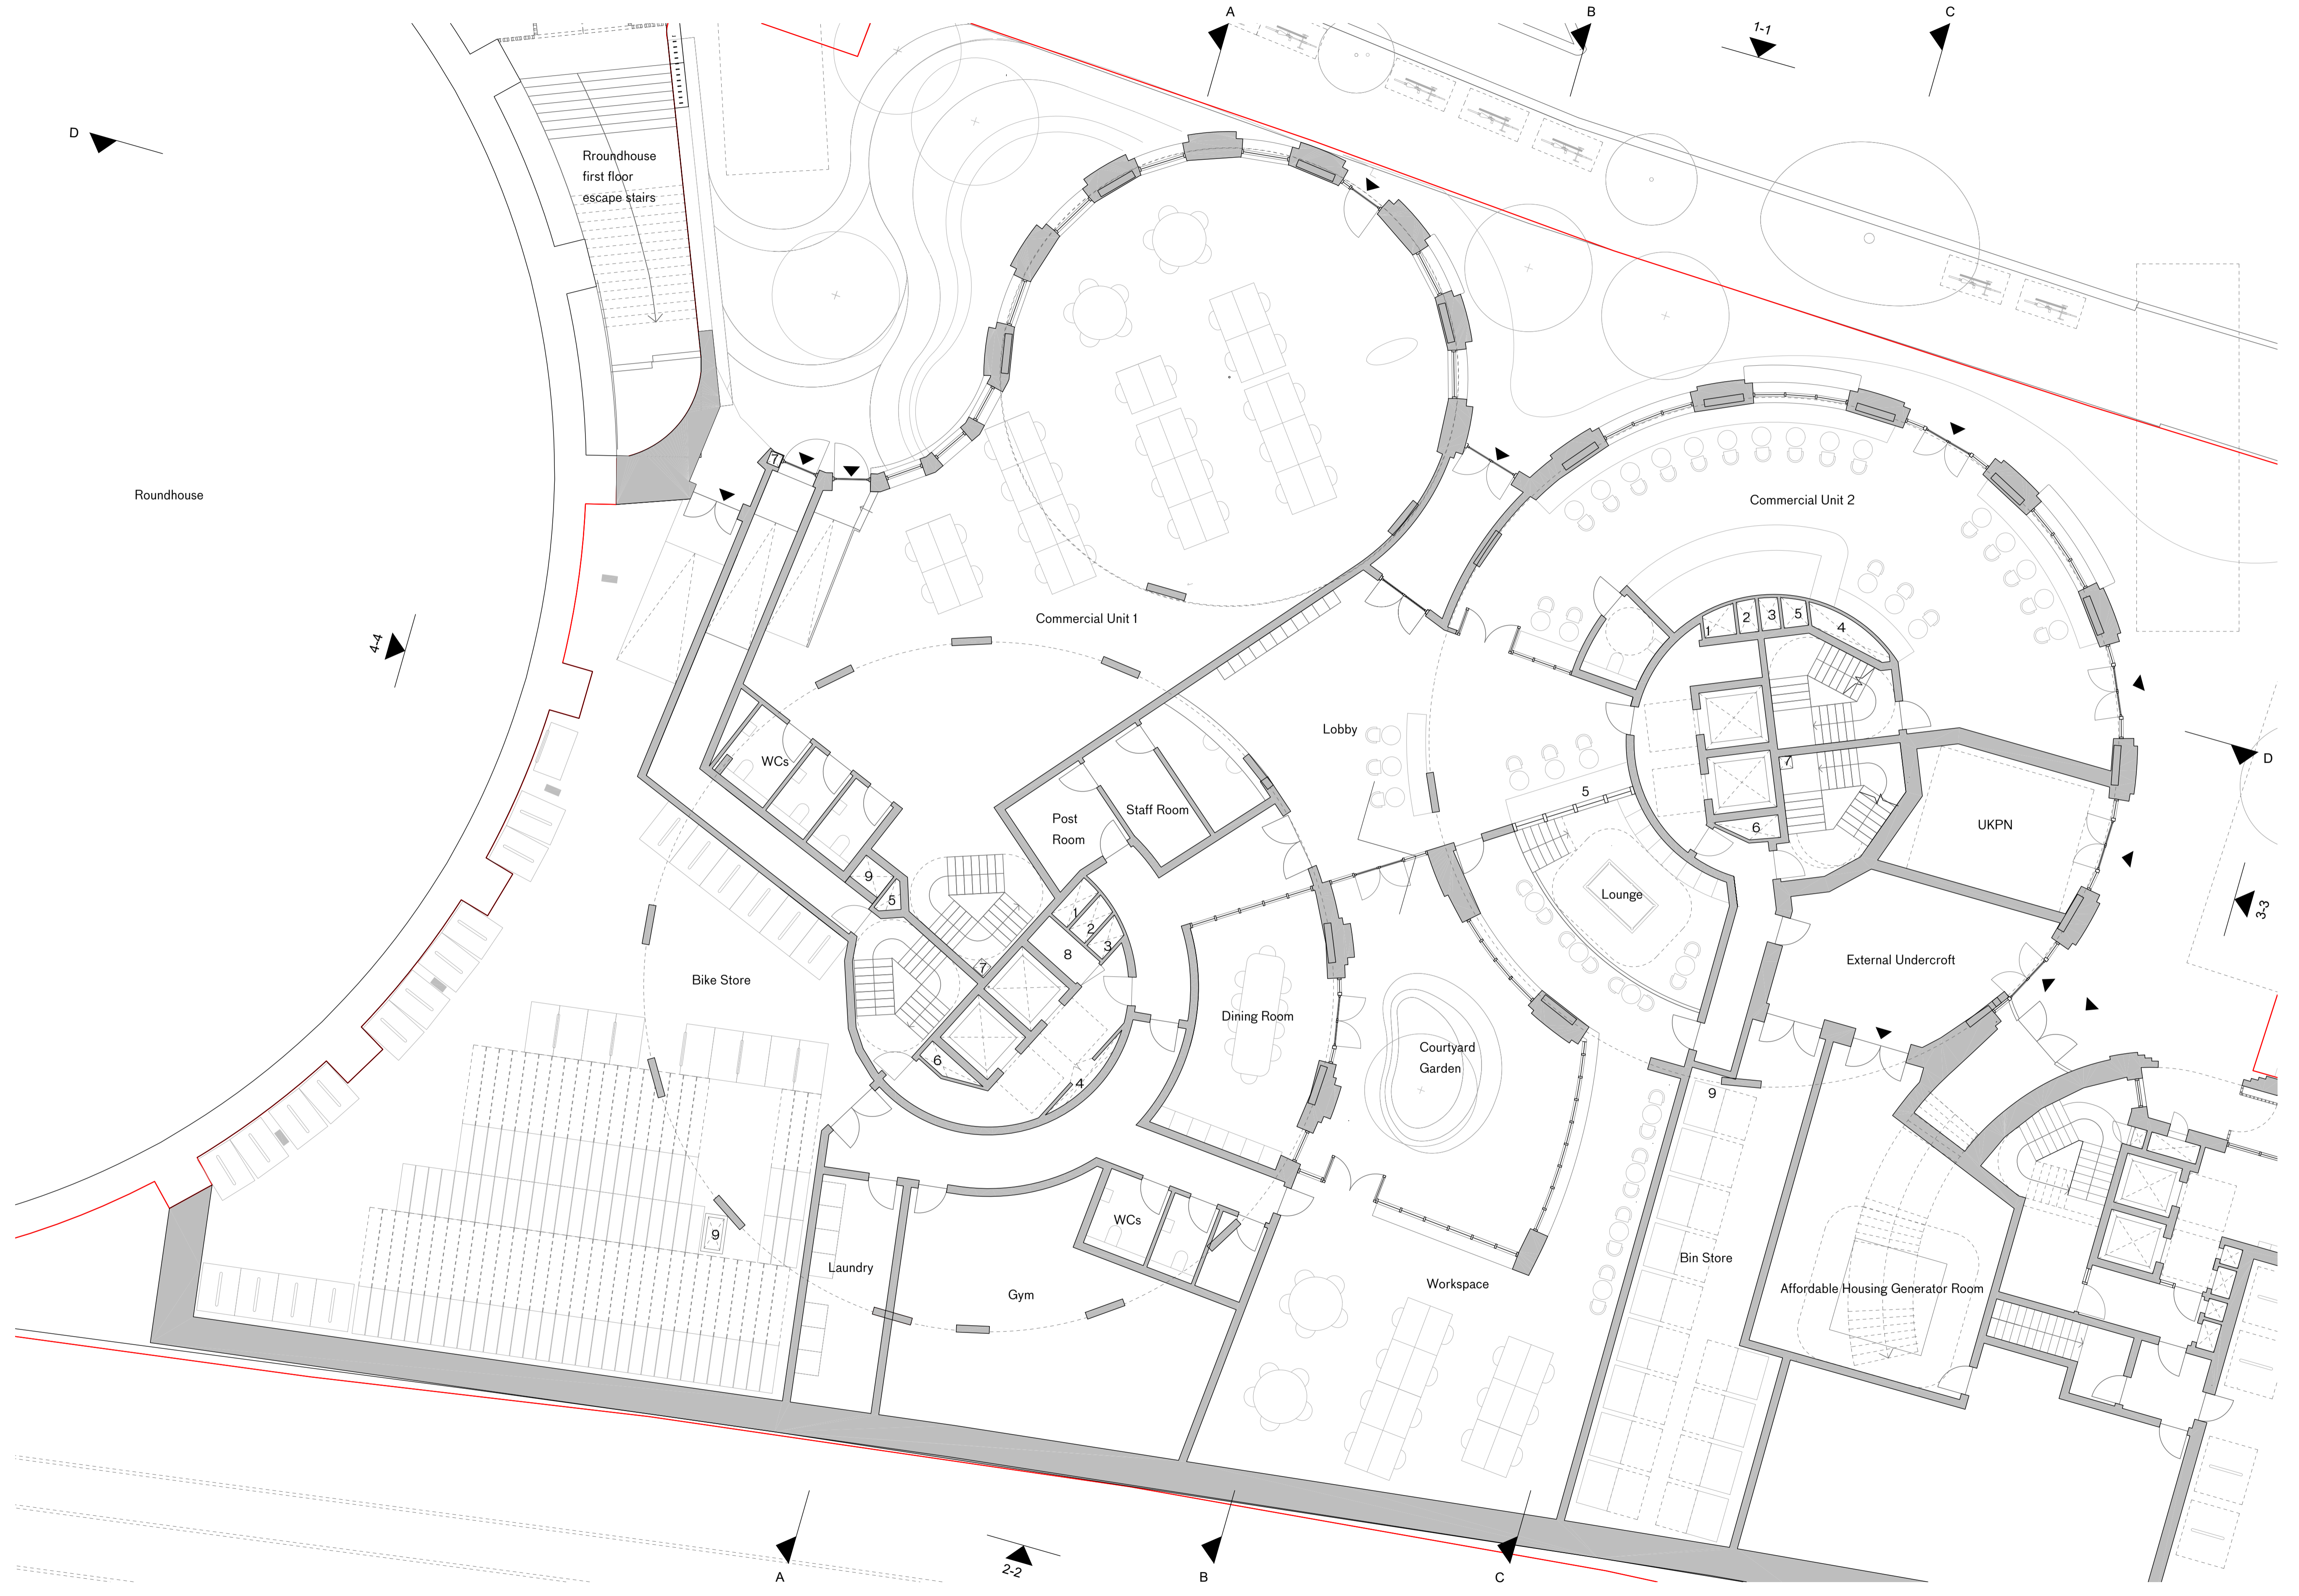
A
B
1-1
C
D
Rroundhouse first floor escape stairs
Roundhouse
4-4
Commercial Unit 1
Commercial Unit 2
1
2
3
5
4
Lobby
WCs
Post Room
Staff Room
9
5
1
2
3
8
7
7
5
6
UKPN
D
Lounge
3-3
External Undercroft
Bike Store
Dining Room
Courtyard Garden
6
4
9
9
WCs
Laundry
Gym
Workspace
Bin Store
Affordable Housing Generator Room
A
2-2
B
C